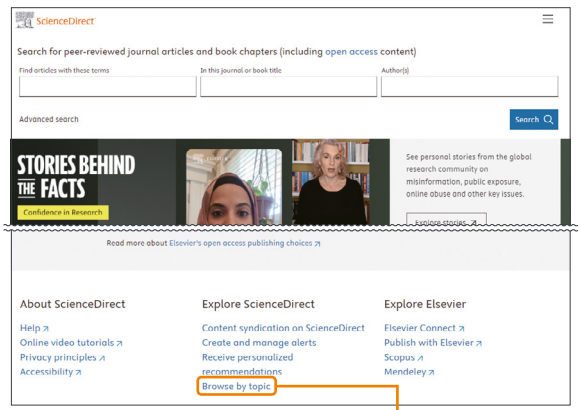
ScienceDirect

Search for peer-reviewed journal articles and book chapters (including open access content)

Find articles with these terms

In this journal or book title

Author(s)

Advanced search

Search

STORIES BEHIND THE FACTS

Confidence in Research

See personal stories from the global research community on misinformation, public exposure, online abuse and other key issues.

Explore stories

Read more about Elsevier's open access publishing choices ↗

About ScienceDirect

Help ↗
Online video tutorials ↗
Privacy principles ↗
Accessibility ↗

Explore ScienceDirect

Content syndication on ScienceDirect
Create and manage alerts
Receive personalized recommendations
Browse by topic

Explore Elsevier

Elsevier Connect ↗
Publish with Elsevier ↗
Scopus ↗
Mendeley ↗